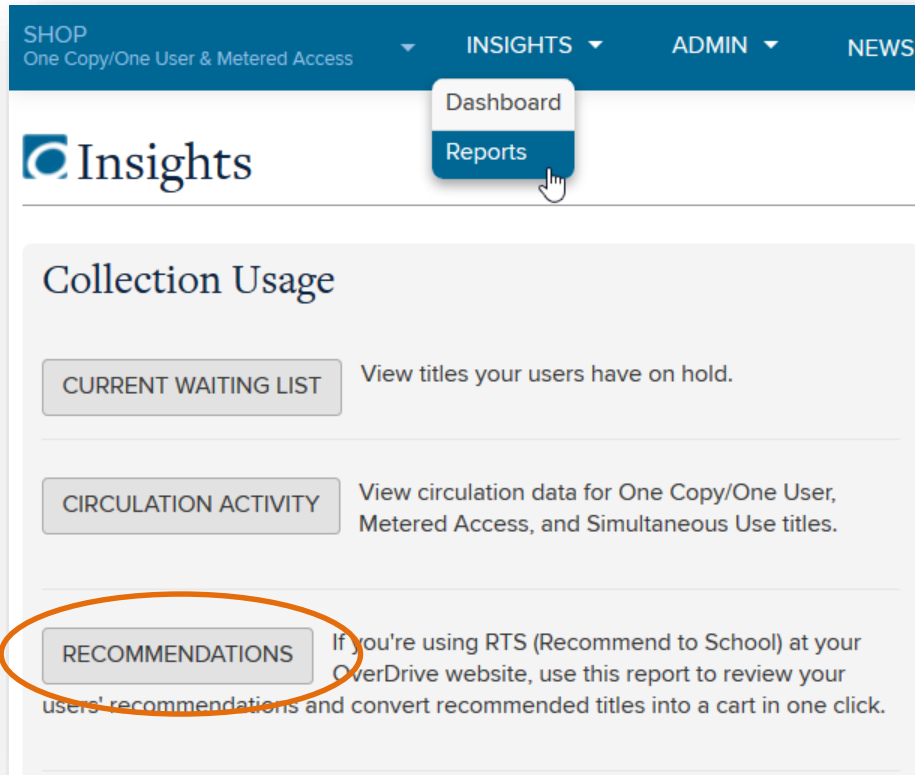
SHOP
One Copy/One User & Metered Access

INSIGHTS

ADMIN

NEWS

Dashboard

Reports

Insights

Collection Usage

CURRENT WAITING LIST

View titles your users have on hold.

CIRCULATION ACTIVITY

View circulation data for One Copy/One User, Metered Access, and Simultaneous Use titles.

RECOMMENDATIONS

If you're using RTS (Recommend to School) at your OverDrive website, use this report to review your users' recommendations and convert recommended titles into a cart in one click.